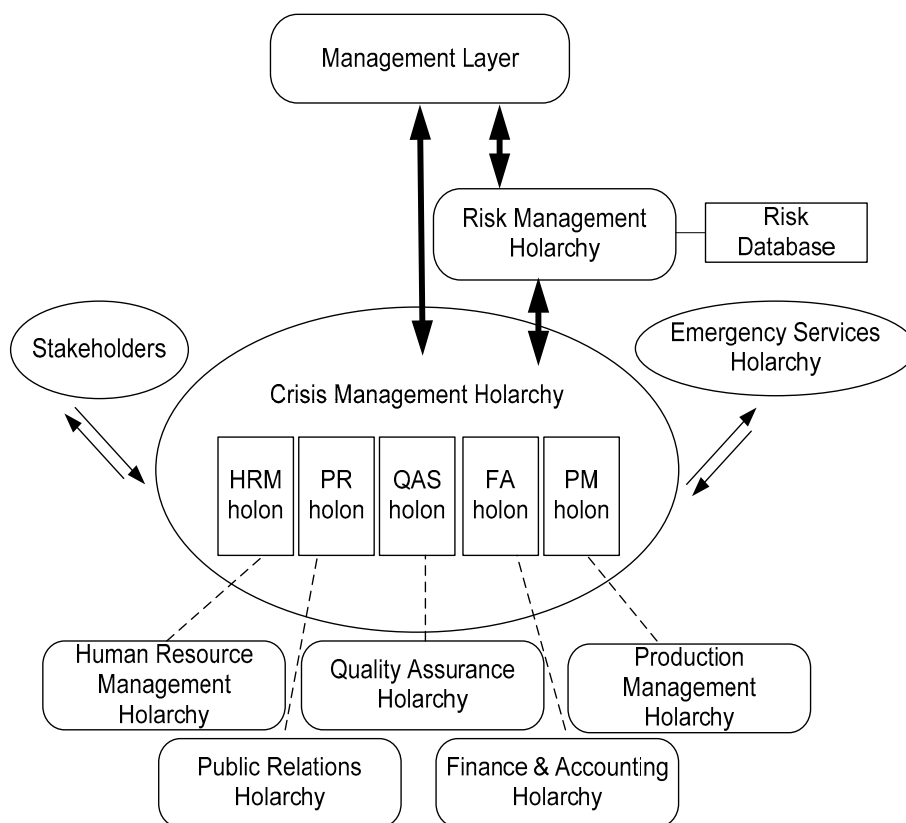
Management Layer

Risk Management Holarchy

Risk Database

Stakeholders

Emergency Services Holarchy

Crisis Management Holarchy

HRM holon

PR holon

QAS holon

FA holon

PM holon

Human Resource Management Holarchy

Quality Assurance Holarchy

Production Management Holarchy

Public Relations Holarchy

Finance & Accounting Holarchy